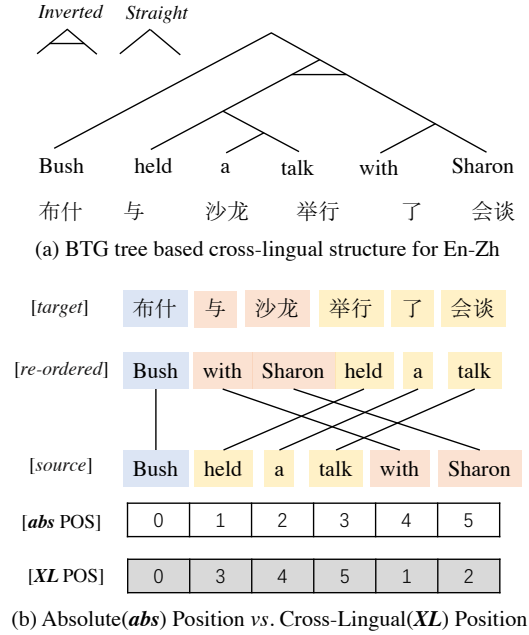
Inverted Straight

Bush held a talk with Sharon

布什 与 沙龙 举行 了 会谈

(a) BTG tree based cross-lingual structure for En-Zh

[target] 布什 与 沙龙 举行 了 会谈

[re-ordered] Bush with Sharon held a talk

[source] Bush held a talk with Sharon

| [abs POS] | 0 | 1 | 2 | 3 | 4 | 5 |
|---|---|---|---|---|---|---|
| [XL POS] | 0 | 3 | 4 | 5 | 1 | 2 |

(b) Absolute(abs) Position vs. Cross-Lingual(XL) Position